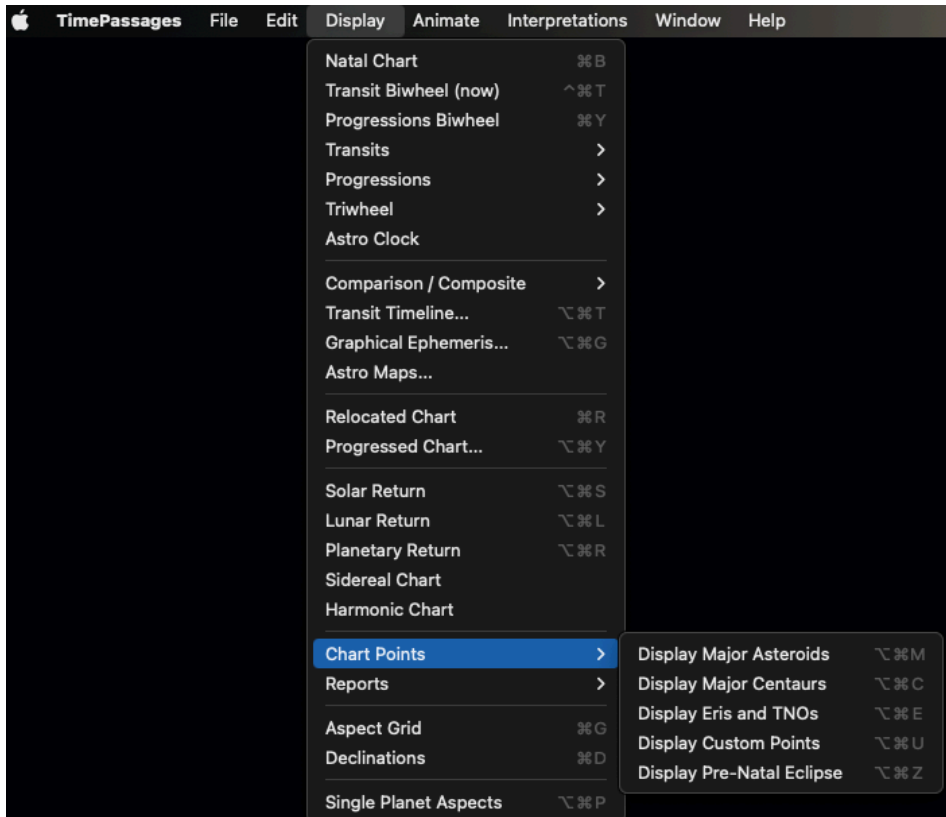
TimePassages File Edit Display Animate Interpretations Window Help

Natal Chart ⌘B
Transit Biwheel (now) ^⌘T
Progressions Biwheel ⌘Y
Transits >
Progressions >
Triwheel >
Astro Clock

Comparison / Composite >
Transit Timeline... ⌥⌘T
Graphical Ephemeris... ⌥⌘G
Astro Maps...

Relocated Chart ⌘R
Progressed Chart... ⌥⌘Y

Solar Return ⌥⌘S
Lunar Return ⌥⌘L
Planetary Return ⌥⌘R
Sidereal Chart
Harmonic Chart

Chart Points >
Reports >

Aspect Grid ⌘G
Declinations ⌘D

Single Planet Aspects ⌥⌘P

Display Major Asteroids ⌥⌘M
Display Major Centaurs ⌥⌘C
Display Eris and TNOs ⌥⌘E
Display Custom Points ⌥⌘U
Display Pre-Natal Eclipse ⌥⌘Z